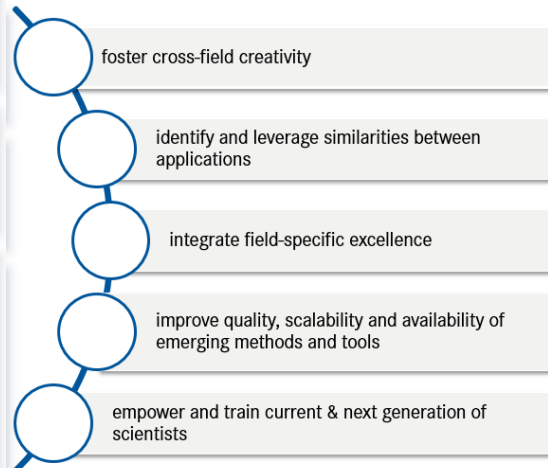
foster cross-field creativity

identify and leverage similarities between applications

integrate field-specific excellence

improve quality, scalability and availability of emerging methods and tools

empower and train current & next generation of scientists